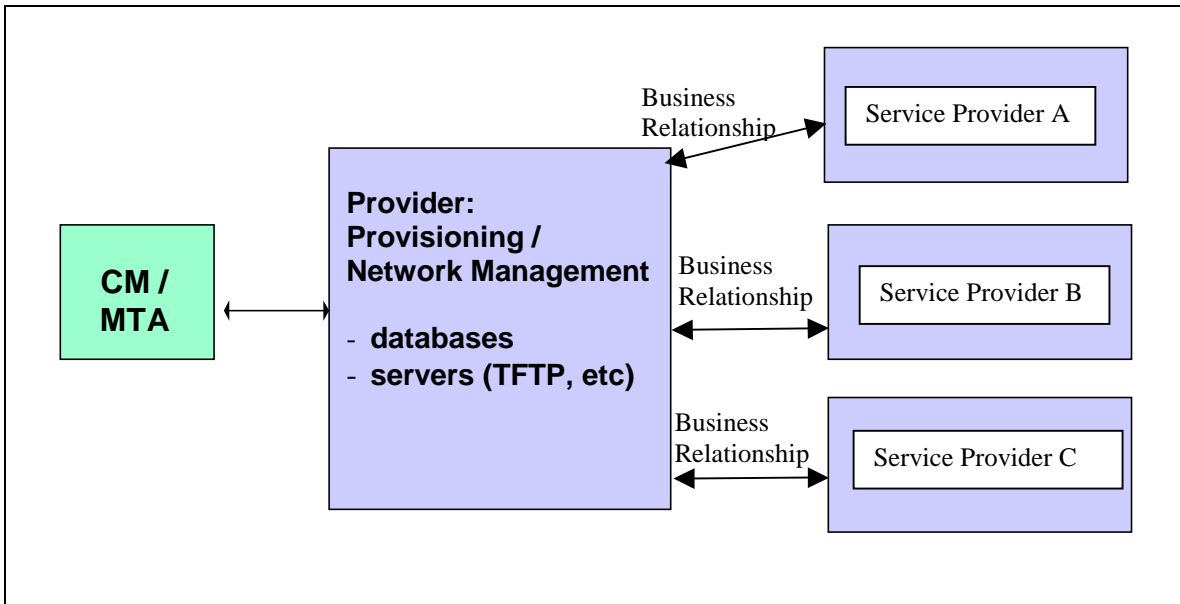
CM / MTA

Provider: Provisioning / Network Management

- databases
- servers (TFTP, etc)

Business Relationship

Service Provider A

Business Relationship

Service Provider B

Business Relationship

Service Provider C